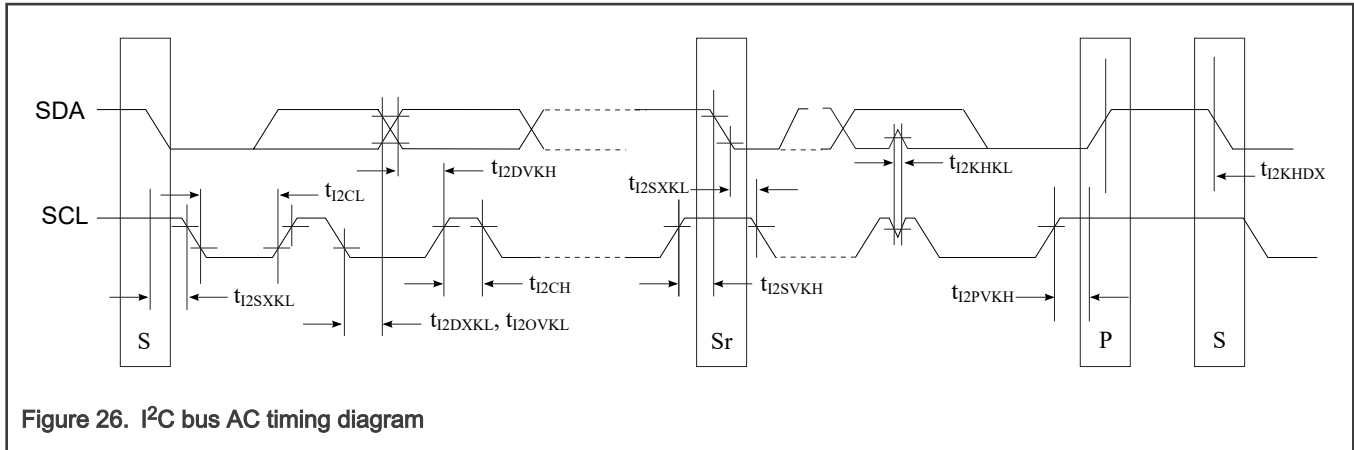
SDA

SCL

$t_{I2CL}$

$t_{I2DVKH}$

$t_{I2SXKL}$

$t_{I2KHKL}$

$t_{I2KHDX}$

$t_{I2SXKL}$

$t_{I2CH}$

$t_{I2SVKH}$

$t_{I2PVKH}$

$t_{I2DXKL}$, $t_{I2OVKL}$

S

Sr

P

S

Figure 26. I$^2$C bus AC timing diagram